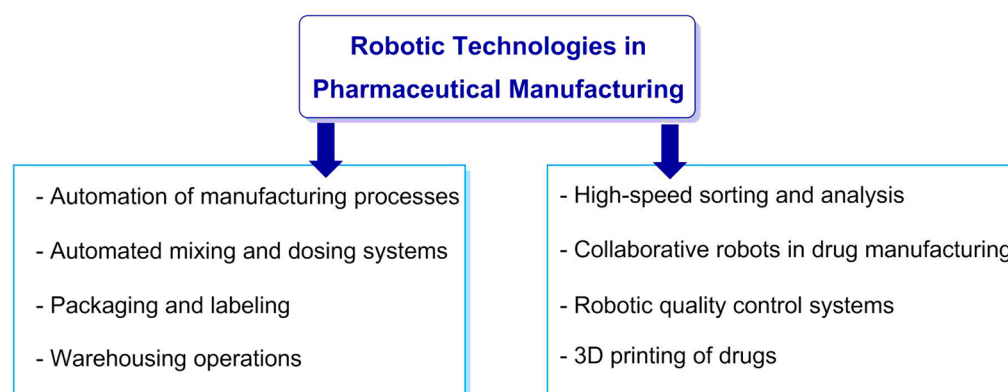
Robotic Technologies in Pharmaceutical Manufacturing

- Automation of manufacturing processes
- Automated mixing and dosing systems
- Packaging and labeling
- Warehousing operations

- High-speed sorting and analysis
- Collaborative robots in drug manufacturing
- Robotic quality control systems
- 3D printing of drugs